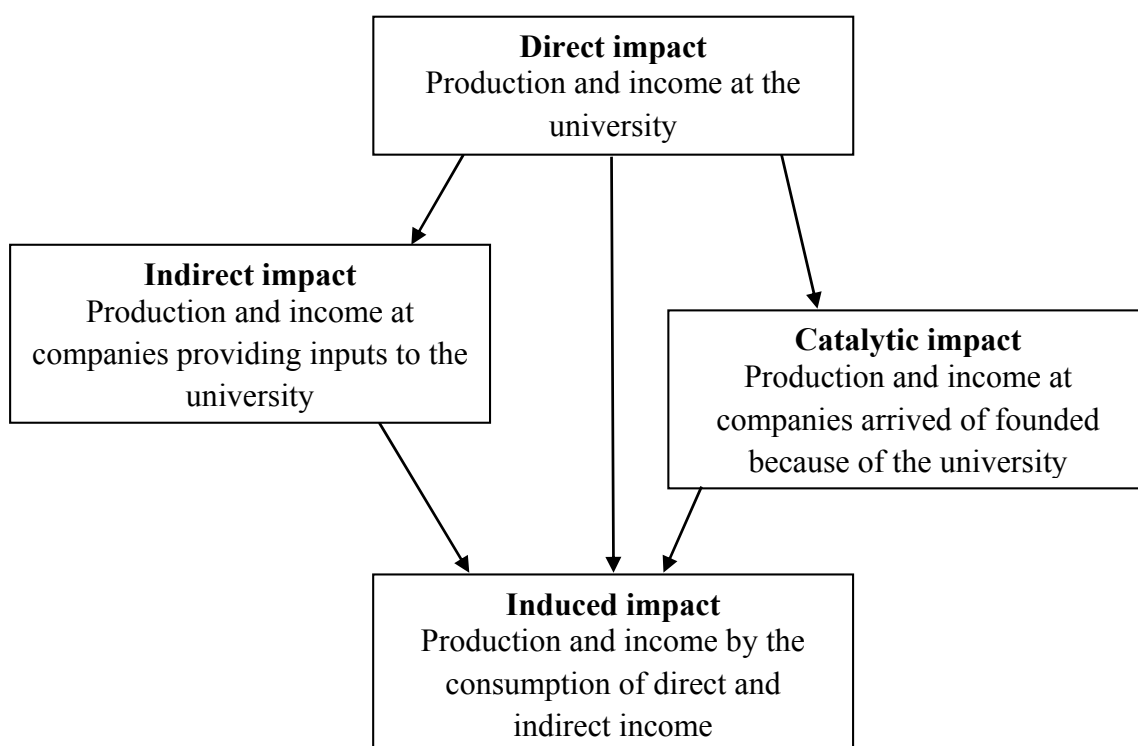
**Direct impact**
Production and income at the university

**Indirect impact**
Production and income at companies providing inputs to the university

**Catalytic impact**
Production and income at companies arrived of founded because of the university

**Induced impact**
Production and income by the consumption of direct and indirect income